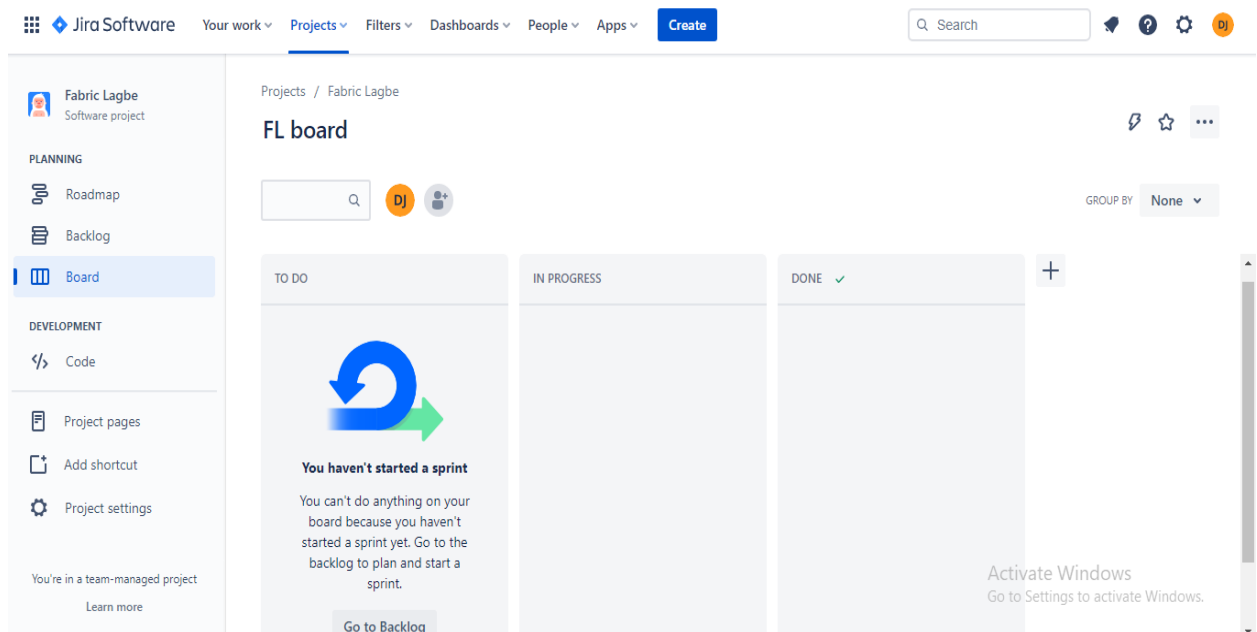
Jira Software Your work Projects Filters Dashboards People Apps Create

Search

DJ

Fabric Lagbe
Software project

PLANNING

Roadmap

Backlog

Board

DEVELOPMENT

Code

Project pages

Add shortcut

Project settings

You're in a team-managed project

Learn more

Projects / Fabric Lagbe

FL board

DJ

GROUP BY None

TO DO

IN PROGRESS

DONE

+

You haven't started a sprint

You can't do anything on your board because you haven't started a sprint yet. Go to the backlog to plan and start a sprint.

Go to Backlog

Activate Windows
Go to Settings to activate Windows.